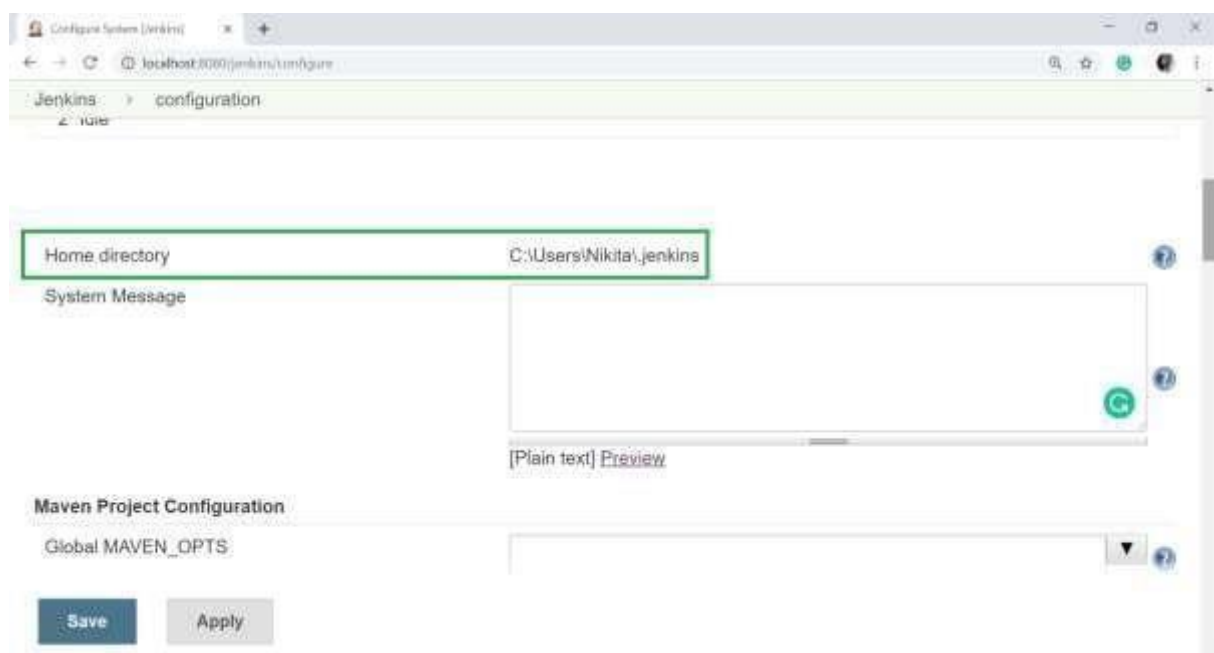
Configure System [Jenkins]

localhost:8080/jenkins/configure

Jenkins > configuration

2 Idle

Home directory C:\Users\Nikita\.jenkins

System Message

[Plain text] Preview

Maven Project Configuration

Global MAVEN_OPTS

Save Apply